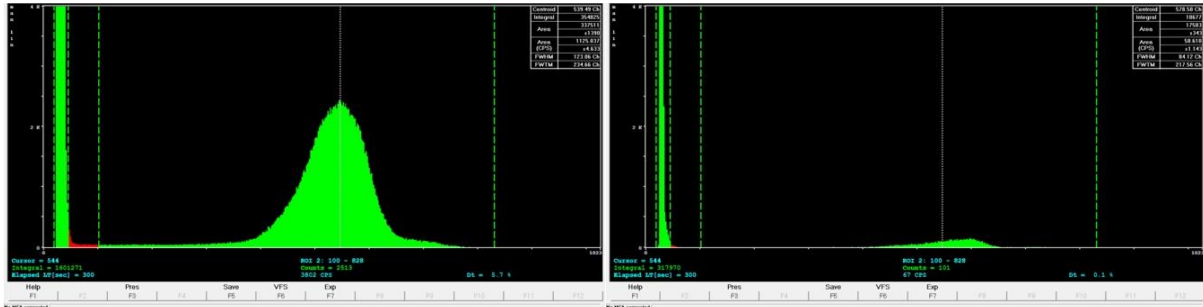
4 K

2 K

0

1023

| Centroid | 539.49 Ch |
|---|---|
| Integral | 354825 |
| Area | 337511 |
|  | ±1398 |
| Area (CPS) | 1125.037 |
|  | ±4.633 |
| FWHM | 123.06 Ch |
| FWTM | 234.66 Ch |

Cursor = 544
Integral = 1801271
Elapsed Δt[sec] = 300

ROI 2: 100 - 828
Counts = 2513
3802 CPS

Dt = 5.7 %

| Help | | Pres | | Save | VFS | Exp | | | | | |
|---|---|---|---|---|---|---|---|---|---|---|---|
| F1 | F2 | F3 | F4 | F5 | F6 | F7 | F8 | F9 | F10 | F11 | F12 |

4 K

2 K

0

1023

| Centroid | 578.58 Ch |
|---|---|
| Integral | 18677 |
| Area | 17583 |
|  | ±343 |
| Area (CPS) | 58.610 |
|  | ±1.143 |
| FWHM | 84.12 Ch |
| FWTM | 217.56 Ch |

Cursor = 544
Integral = 317970
Elapsed Δt[sec] = 300

ROI 2: 100 - 828
Counts = 101
67 CPS

Dt = 0.1 %

| Help | | Pres | | Save | VFS | Exp | | | | | |
|---|---|---|---|---|---|---|---|---|---|---|---|
| F1 | F2 | F3 | F4 | F5 | F6 | F7 | F8 | F9 | F10 | F11 | F12 |